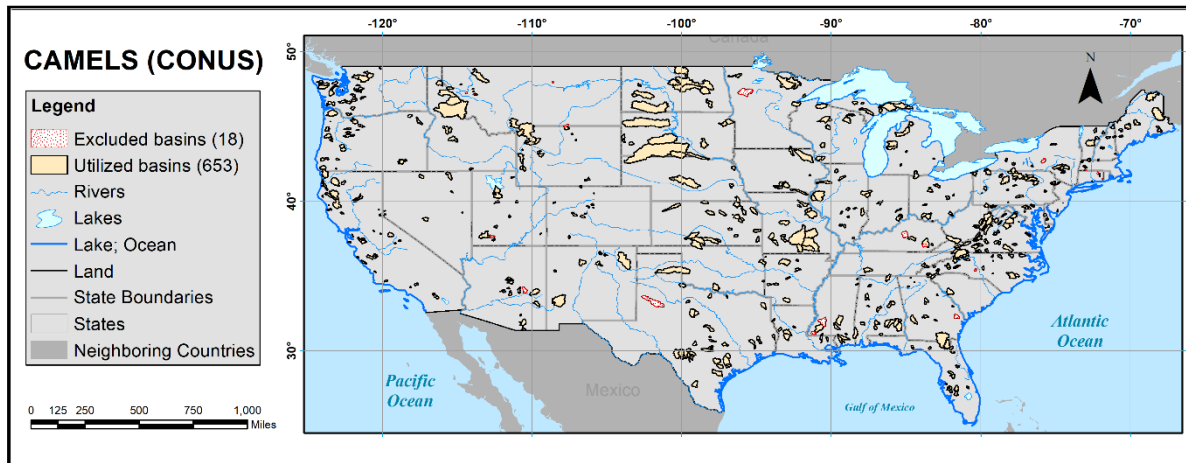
CAMELS (CONUS)

Legend
Excluded basins (18)
Utilized basins (653)
Rivers
Lakes
Lake; Ocean
Land
State Boundaries
States
Neighboring Countries

0 125 250 500 750 1,000 Miles

-120° -110° -100° -90° -80° -70°

50° 40° 30°

Canada

N

Atlantic Ocean

Pacific Ocean

Mexico

Gulf of Mexico